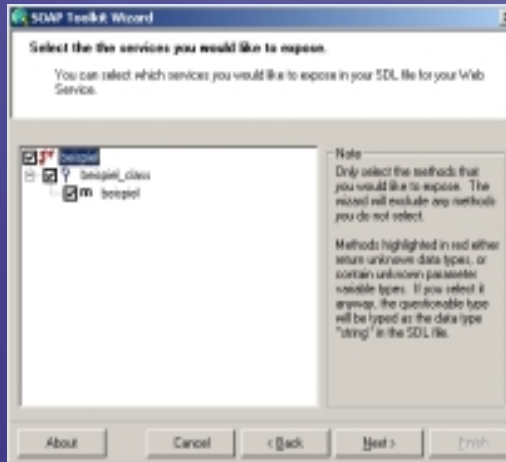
SOAP Toolkit Wizard

Select the the services you would like to expose.

You can select which services you would like to expose in your SDL file for your Web Service.

beispiel
beispiel_class
beispiel

Note
Only select the methods that you would like to expose. The wizard will exclude any methods you do not select.

Methods highlighted in red either return unknown data types, or contain unknown parameter variable types. If you select it anyway, the questionable type will be typed as the data type "string" in the SDL file.

About
Cancel
< Back
Next >
Finish